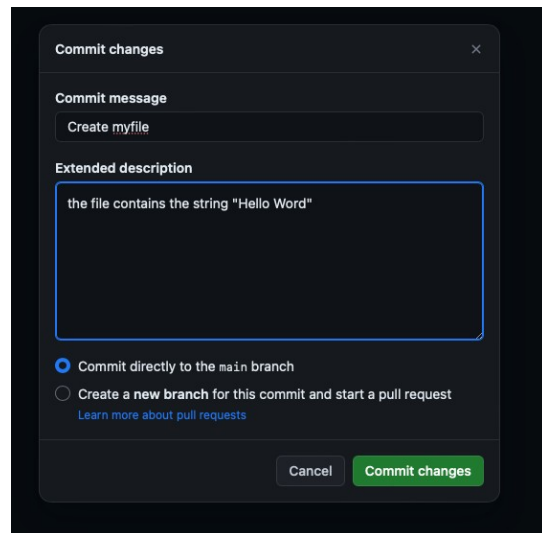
Commit changes

×

Commit message

Create myfile

Extended description

the file contains the string "Hello Word"

Commit directly to the main branch

Create a new branch for this commit and start a pull request
Learn more about pull requests

Cancel

Commit changes